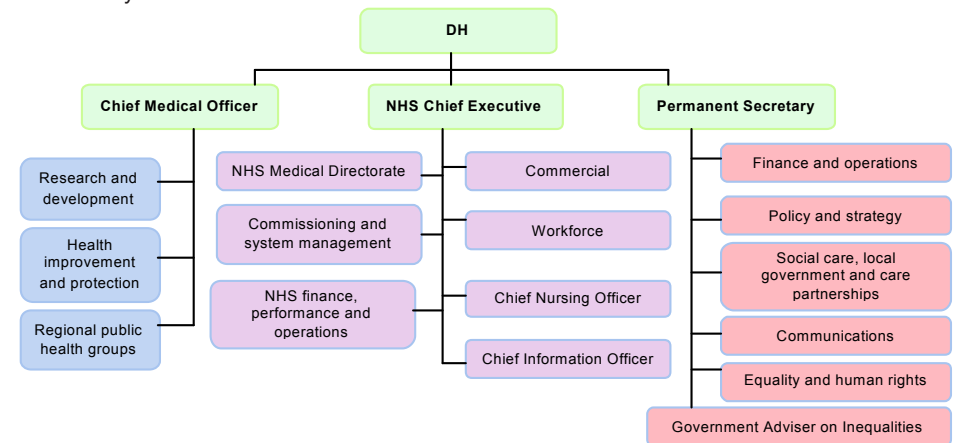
DH

Chief Medical Officer

NHS Chief Executive

Permanent Secretary

Research and development

Health improvement and protection

Regional public health groups

NHS Medical Directorate

Commissioning and system management

NHS finance, performance and operations

Commercial

Workforce

Chief Nursing Officer

Chief Information Officer

Finance and operations

Policy and strategy

Social care, local government and care partnerships

Communications

Equality and human rights

Government Adviser on Inequalities